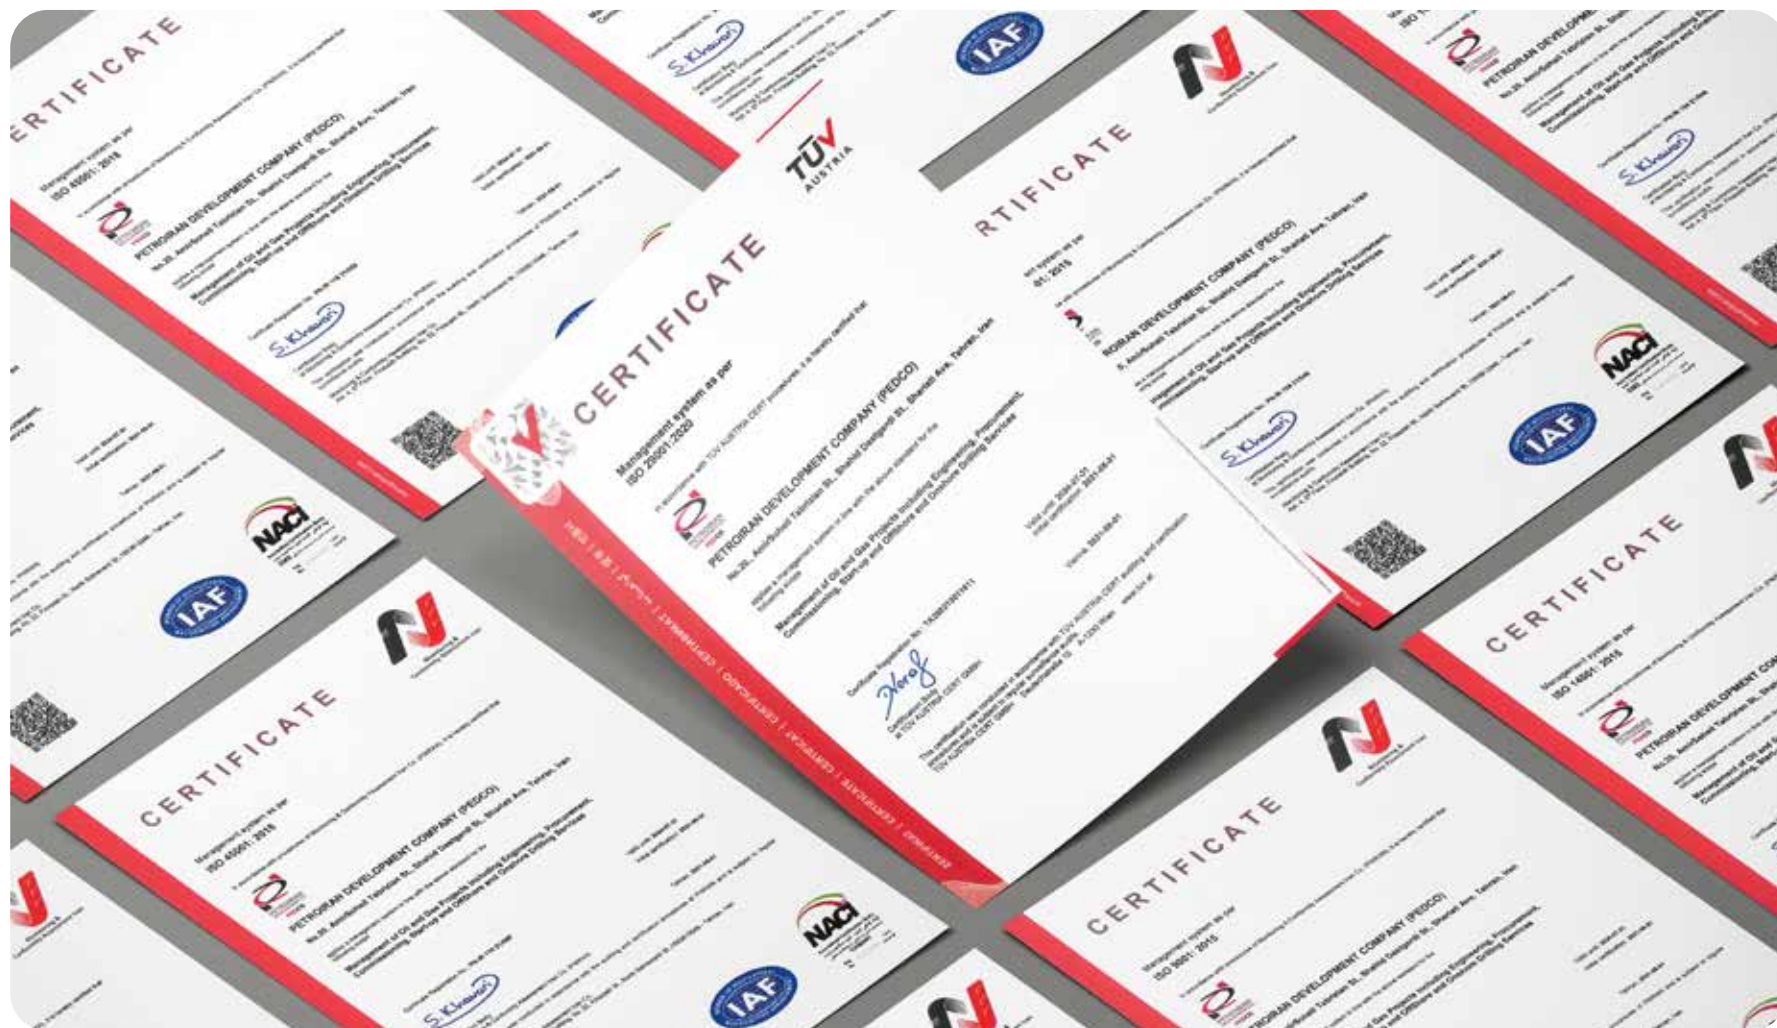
ERTIFICATE

Management system as per
ISO 45001:2018

PETROIRAN DEVELOPMENT COMPANY (PEDCO)

IAF

NACI

TÜV AUSTRIA

CERTIFICATE

Management system as per
ISO 20001:2020

PETROIRAN DEVELOPMENT COMPANY (PEDCO)
No.35, Amirsoheil Tabrizian St., Shahid Dastgerdi St., Shariati Ave., Tehran, Iran

Management of Oil and Gas Projects including Engineering, Procurement, Commissioning, Start-up and Offshore and Onshore Drilling Services

Certificate Registration No. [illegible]

Certification Body at TÜV AUSTRIA CERT GMBH

www.tuv.at

CERTIFICATE · CERTIFICADO · CERTIFICAT · CERTIFIKAT

RTIFICATE

01:2015

ROIRAN DEVELOPMENT COMPANY (PEDCO)

IAF

NACI

CERTIFICATE

Management system as per
ISO 14001:2015

PETROIRAN DEVELOPMENT COMPANY (PEDCO)

CERTIFICATE

Management system as per
ISO 45001:2018

PETROIRAN DEVELOPMENT COMPANY (PEDCO)

NACI

IAF

CERTIFICATE

Management system as per
ISO 9001:2015

PETROIRAN DEVELOPMENT COMPANY (PEDCO)